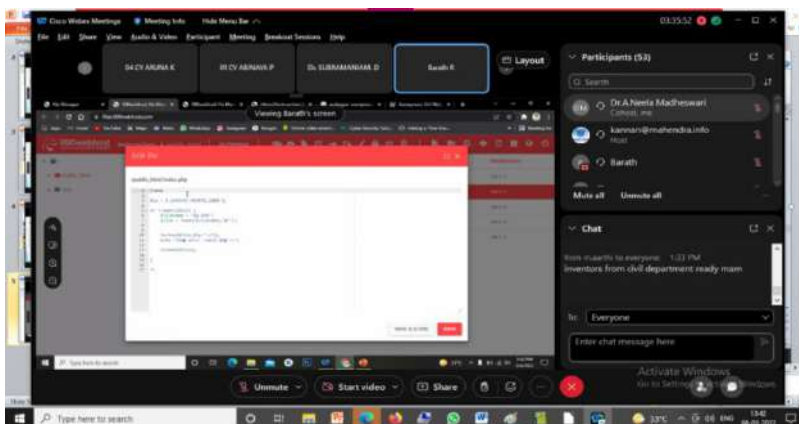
Cisco Webex Meetings  Meeting Info  Hide Menu Bar

File  Edit  Share  View  Audio & Video  Participant  Meeting  Breakout Sessions  Help

03:35:52

04 CV ARUNA K  III CV ABINAYA P  Dr. SUBRAMANIAM. D  Barath R  Layout

Viewing Barath's screen

Edit file

public_html/index.php

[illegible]

Participants (53)

Search

Dr.A.Neela Madheswari
Cohost, me

kannan@mahendra.info
Host

Barath

Mute all  Unmute all

Chat

from maarthi to everyone: 1:33 PM
inventors from civil department ready mam

To: Everyone

Enter chat message here

Activate Windows
Go to Settings to activate Windows.

Unmute  Start video  Share

Type here to search

Type here to search

33°C  ENG  13:42
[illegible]